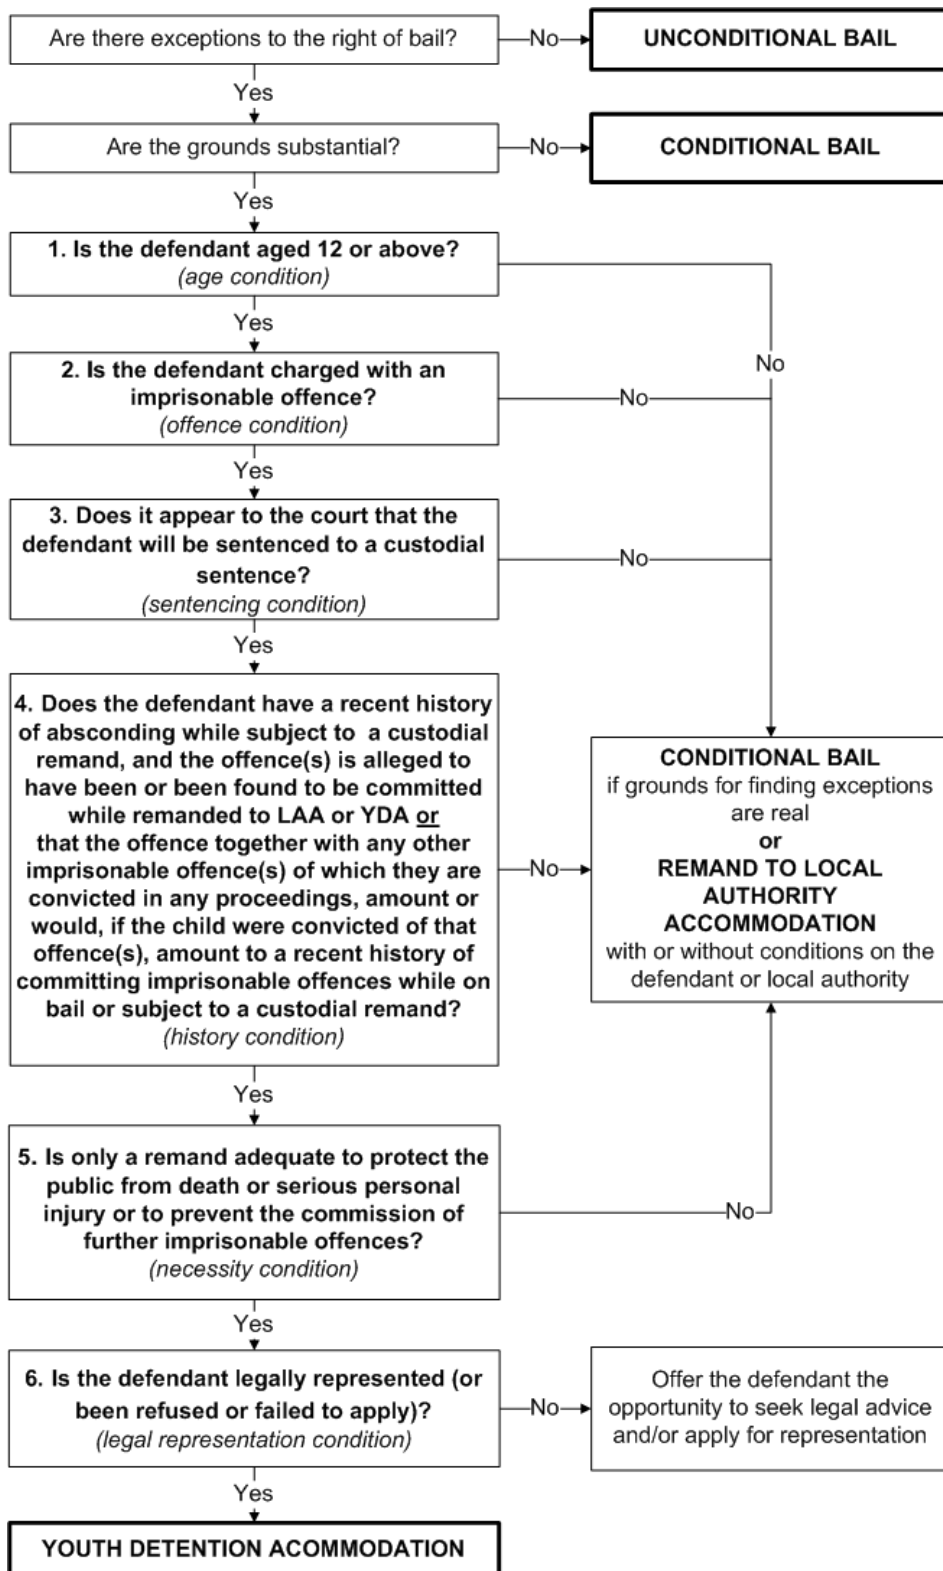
Are there exceptions to the right of bail?

No

UNCONDITIONAL BAIL

Yes

Are the grounds substantial?

No

CONDITIONAL BAIL

Yes

**1. Is the defendant aged 12 or above?**
*(age condition)*

Yes

No

**2. Is the defendant charged with an imprisonable offence?**
*(offence condition)*

No

Yes

**3. Does it appear to the court that the defendant will be sentenced to a custodial sentence?**
*(sentencing condition)*

No

Yes

**4. Does the defendant have a recent history of absconding while subject to a custodial remand, and the offence(s) is alleged to have been or been found to be committed while remanded to LAA or YDA or that the offence together with any other imprisonable offence(s) of which they are convicted in any proceedings, amount or would, if the child were convicted of that offence(s), amount to a recent history of committing imprisonable offences while on bail or subject to a custodial remand?**
*(history condition)*

No

**CONDITIONAL BAIL**
if grounds for finding exceptions are real
**or**
**REMAND TO LOCAL AUTHORITY ACCOMMODATION**
with or without conditions on the defendant or local authority

Yes

**5. Is only a remand adequate to protect the public from death or serious personal injury or to prevent the commission of further imprisonable offences?**
*(necessity condition)*

No

Yes

**6. Is the defendant legally represented (or been refused or failed to apply)?**
*(legal representation condition)*

No

Offer the defendant the opportunity to seek legal advice and/or apply for representation

Yes

**YOUTH DETENTION ACOMMODATION**